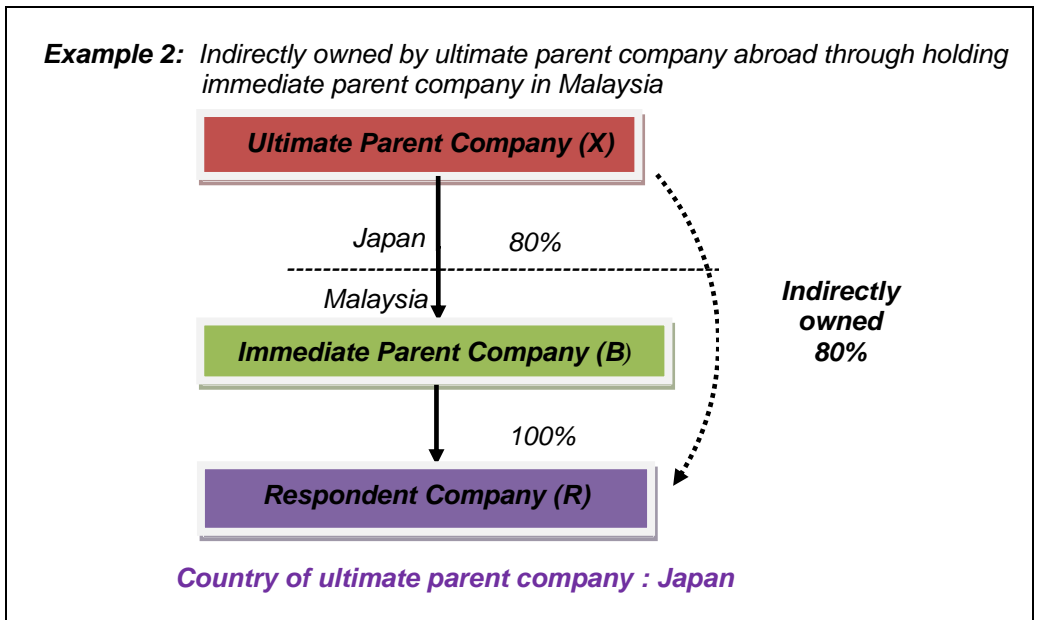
**Example 2:** Indirectly owned by ultimate parent company abroad through holding immediate parent company in Malaysia

Ultimate Parent Company (X)

Japan

80%

Malaysia

Indirectly owned 80%

Immediate Parent Company (B)

100%

Respondent Company (R)

Country of ultimate parent company : Japan